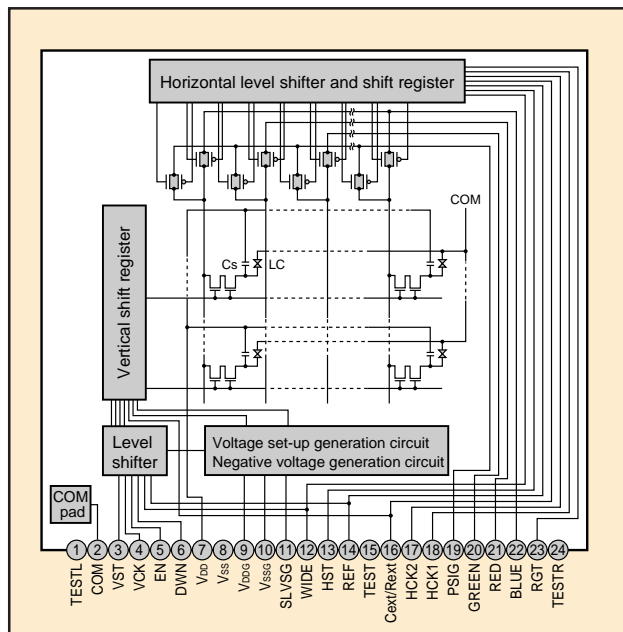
Horizontal level shifter and shift register

COM

Cs LC

Vertical shift register

Level shifter

Voltage set-up generation circuit
Negative voltage generation circuit

COM pad

1 TESTL
2 COM
3 VST
4 VCK
5 EN
6 DWN
7 $V_{DD}$
8 $V_{SS}$
9 $V_{DDG}$
10 $V_{SSG}$
11 SLVSG
12 WIDE
13 HST
14 REF
15 TEST
16 Cext/Rext
17 HCK2
18 HCK1
19 PSIG
20 GREEN
21 RED
22 BLUE
23 RGT
24 TESTR